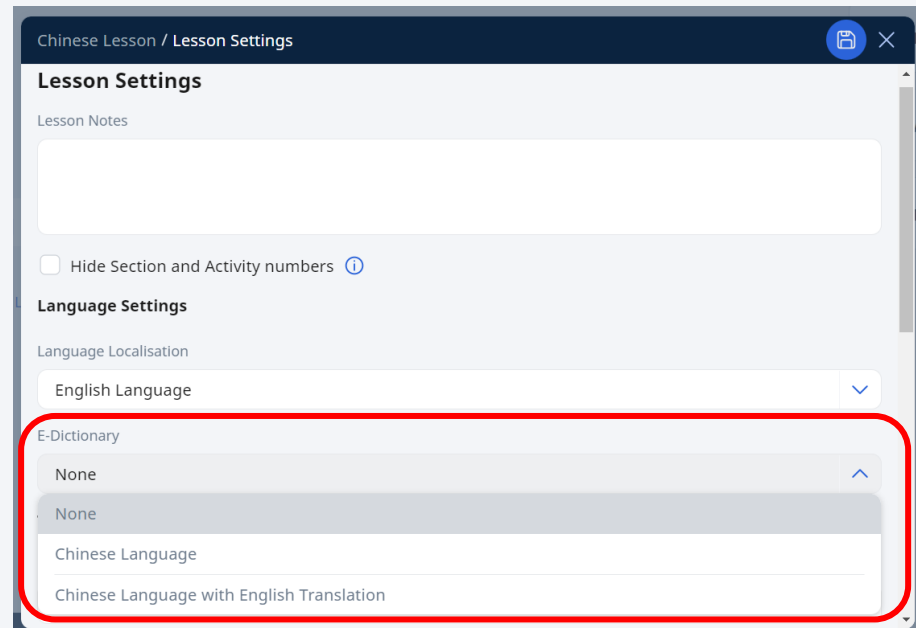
Chinese Lesson / Lesson Settings

Lesson Settings

Lesson Notes

Hide Section and Activity numbers

Language Settings

Language Localisation

English Language

E-Dictionary

None

None

Chinese Language

Chinese Language with English Translation